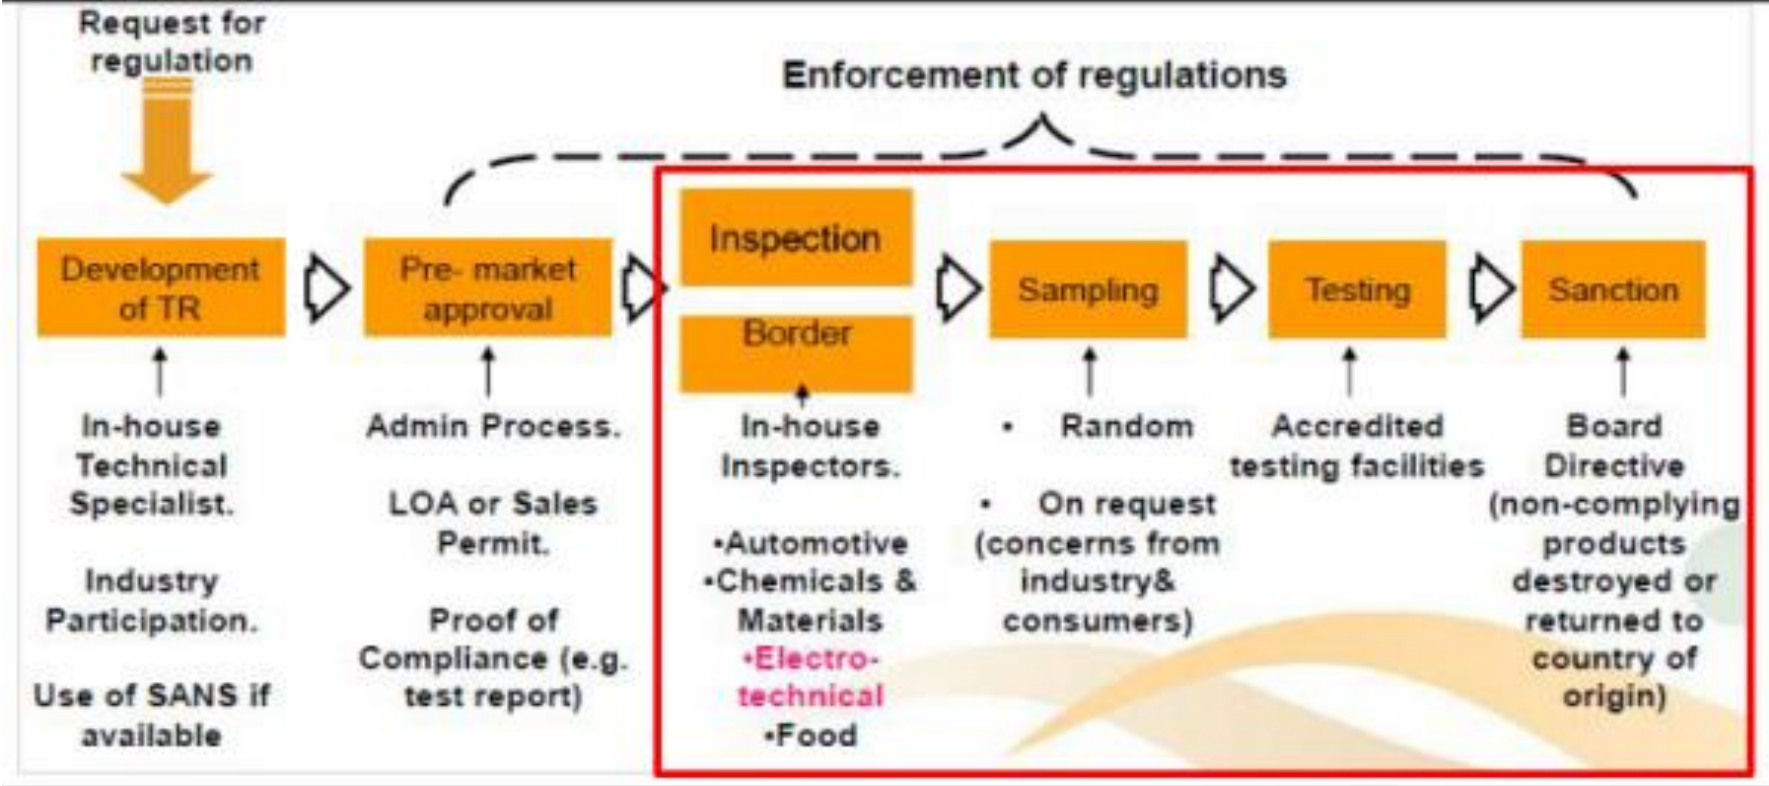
Request for regulation

Enforcement of regulations

Development of TR

Pre- market approval

Inspection

Border

Sampling

Testing

Sanction

In-house Technical Specialist.

Industry Participation.

Use of SANS if available

Admin Process.

LOA or Sales Permit.

Proof of Compliance (e.g. test report)

In-house Inspectors.

•Automotive
•Chemicals & Materials
•Electro-technical
•Food

• Random

• On request (concerns from industry& consumers)

Accredited testing facilities

Board Directive (non-complying products destroyed or returned to country of origin)